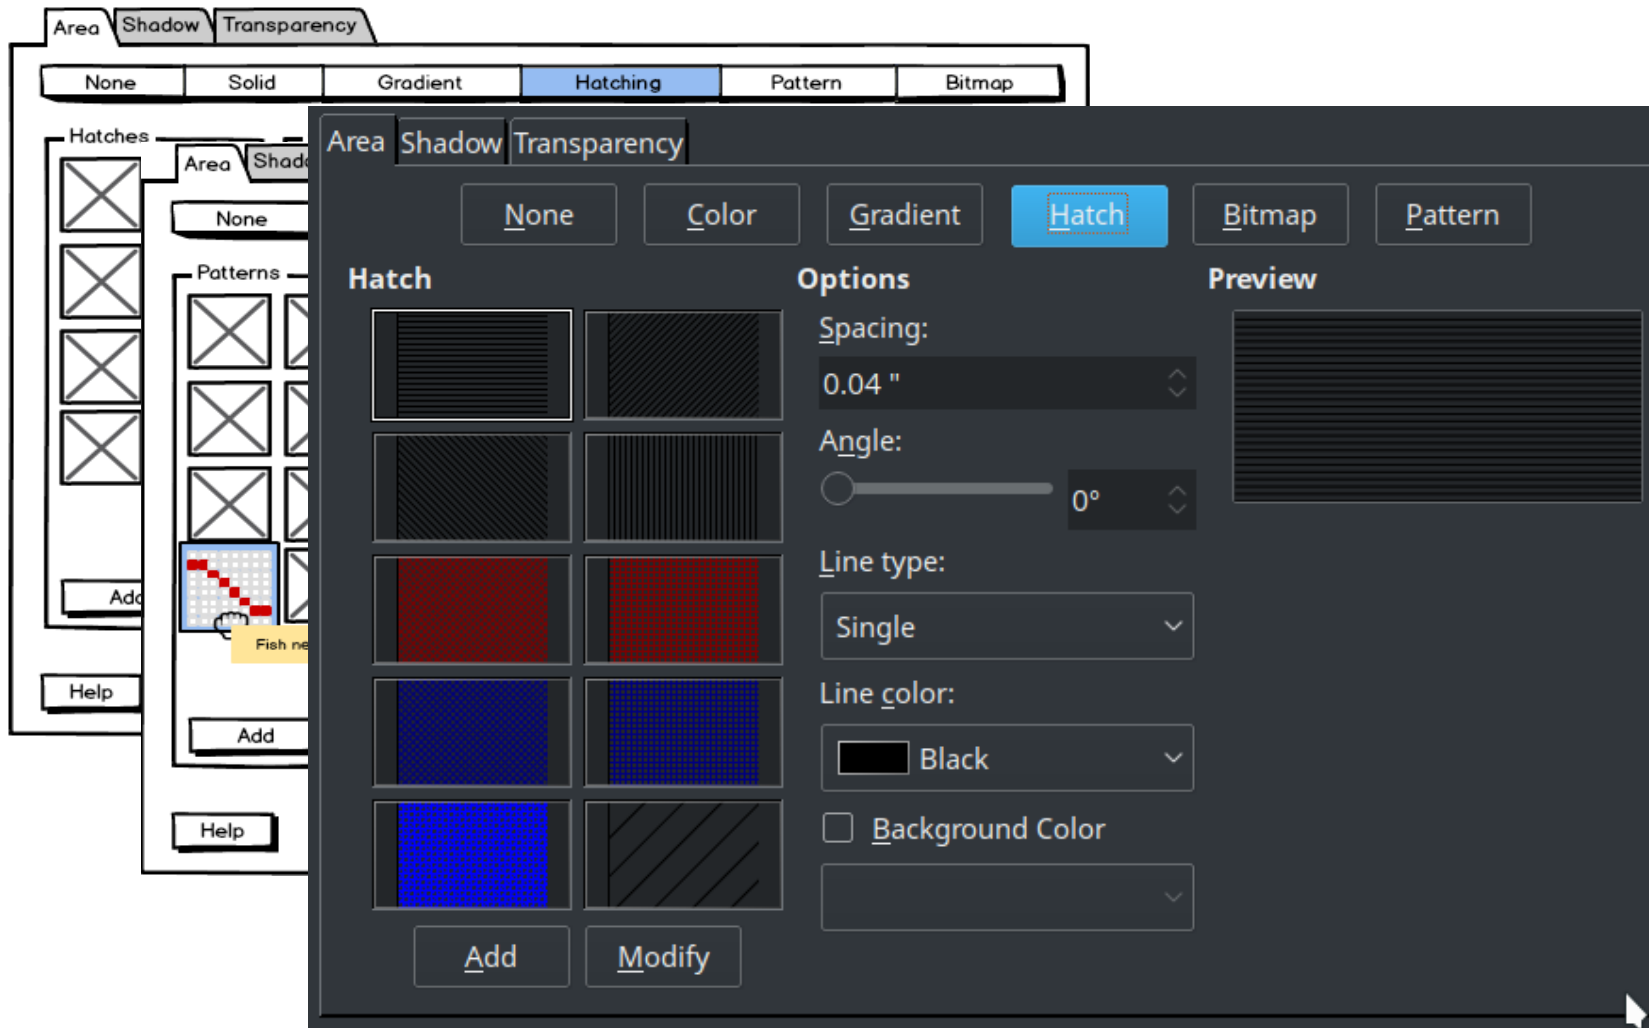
Area Shadow Transparency

None Solid Gradient Hatching Pattern Bitmap

Hatches

Add

Help

Area Shado

None

Patterns

Fish ne

Add

Help

Area Shadow Transparency

None Color Gradient Hatch Bitmap Pattern

Hatch

Options

Preview

Spacing:

0.04 "

Angle:

0°

Line type:

Single

Line color:

Black

Background Color

Add Modify